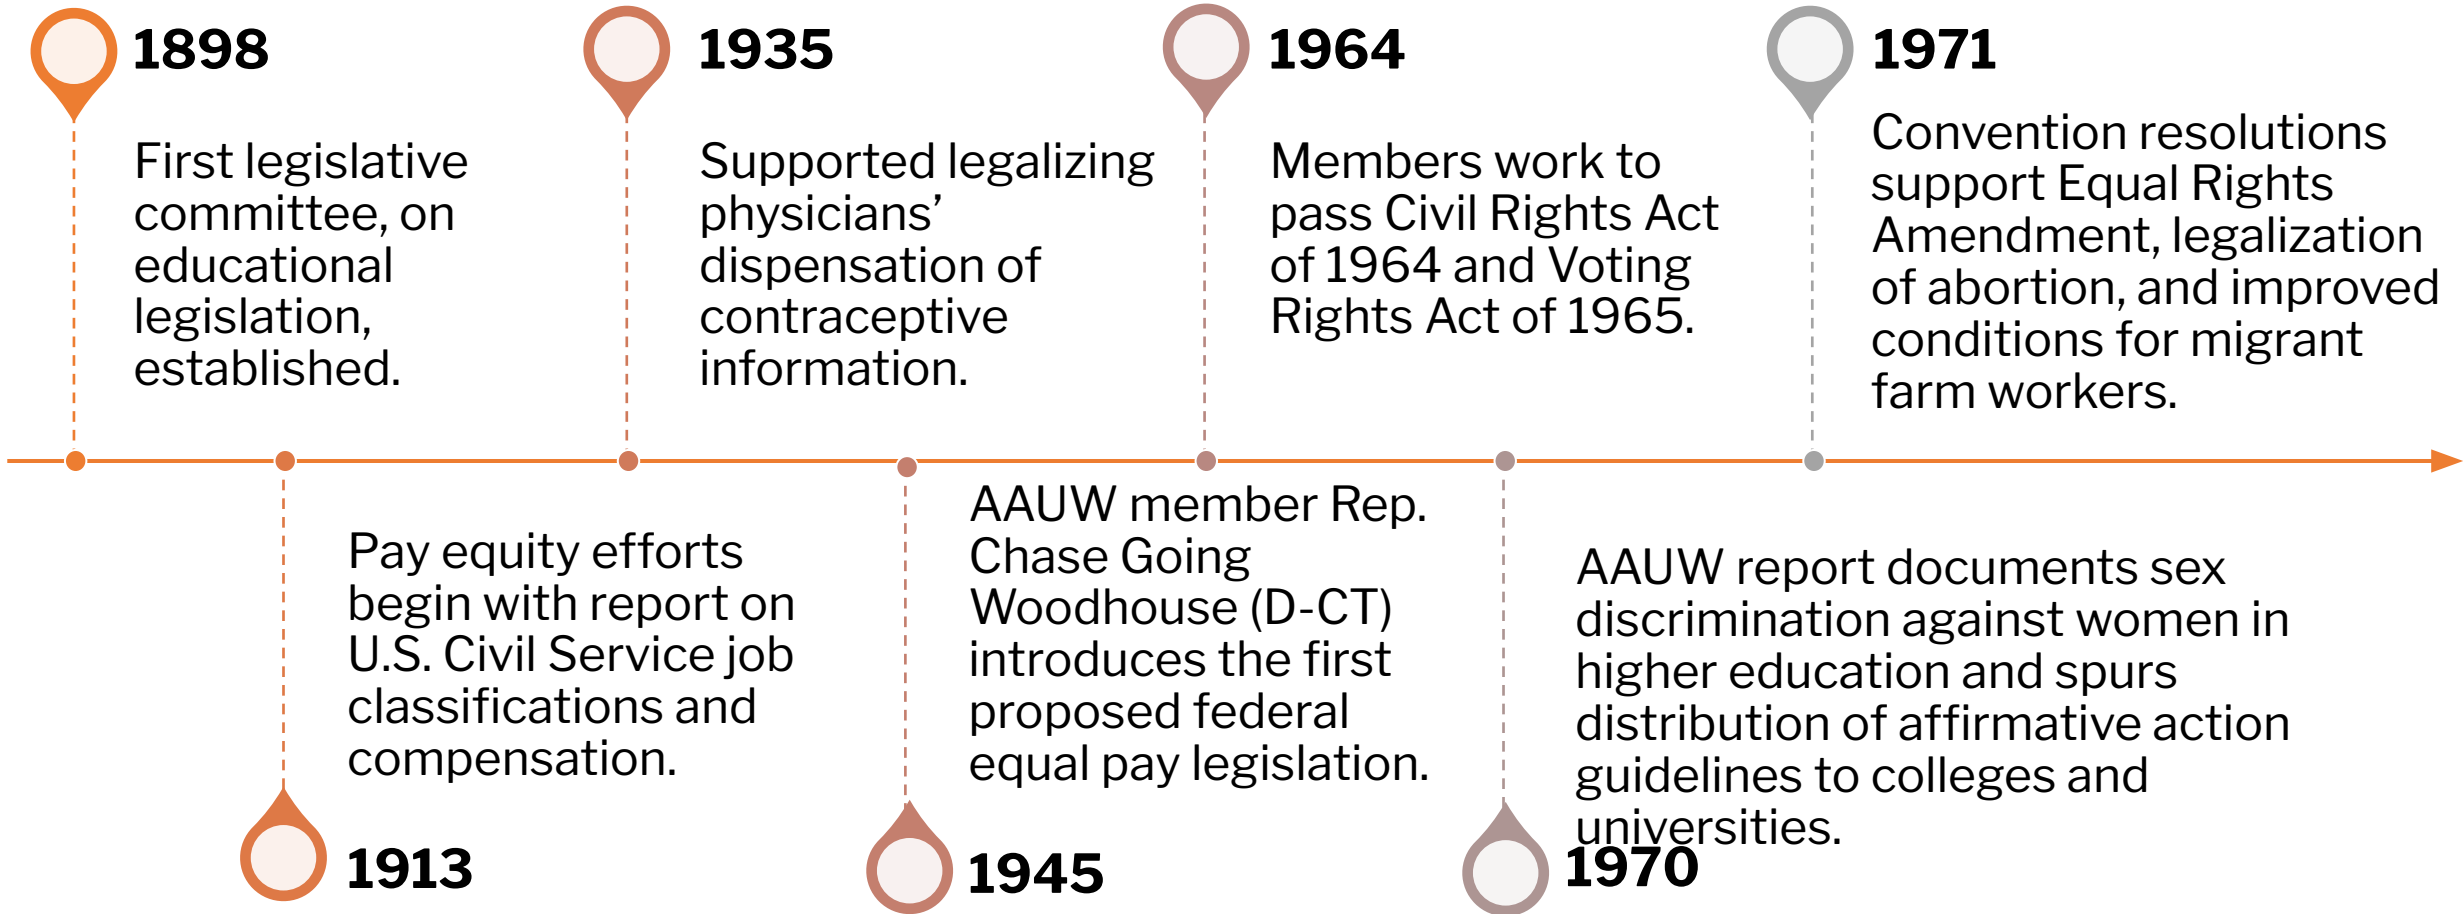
1898

First legislative committee, on educational legislation, established.

1935

Supported legalizing physicians' dispensation of contraceptive information.

1964

Members work to pass Civil Rights Act of 1964 and Voting Rights Act of 1965.

1971

Convention resolutions support Equal Rights Amendment, legalization of abortion, and improved conditions for migrant farm workers.

Pay equity efforts begin with report on U.S. Civil Service job classifications and compensation.

1913

AAUW member Rep. Chase Going Woodhouse (D-CT) introduces the first proposed federal equal pay legislation.

1945

AAUW report documents sex discrimination against women in higher education and spurs distribution of affirmative action guidelines to colleges and universities.

1970